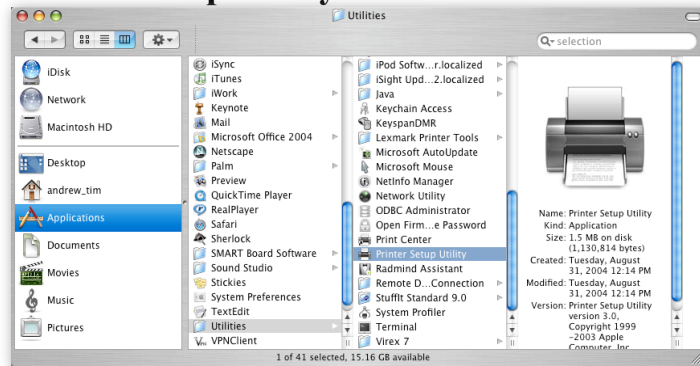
Utilities

selection

iDisk
Network
Macintosh HD
Desktop
andrew_tim
Applications
Documents
Movies
Music
Pictures

iSync
iTunes
iWork
Keynote
Mail
Microsoft Office 2004
Netscape
Palm
Preview
QuickTime Player
RealPlayer
Safari
Sherlock
SMART Board Software
Sound Studio
Stickies
System Preferences
TextEdit
Utilities
VPNClient

iPod Softw...r.localized
iSight Upd...2.localized
Java
Keychain Access
KeyspanDMR
Lexmark Printer Tools
Microsoft AutoUpdate
Microsoft Mouse
NetInfo Manager
Network Utility
ODBC Administrator
Open Firm...e Password
Print Center
Printer Setup Utility
Radmind Assistant
Remote D...Connection
StuffIt Standard 9.0
System Profiler
Terminal
Virex 7

Name: Printer Setup Utility
Kind: Application
Size: 1.5 MB on disk (1,130,814 bytes)
Created: Tuesday, August 31, 2004 12:14 PM
Modified: Tuesday, August 31, 2004 12:14 PM
Version: Printer Setup Utility version 3.0, Copyright 1999 -2003 Apple Computer, Inc.

1 of 41 selected, 15.16 GB available